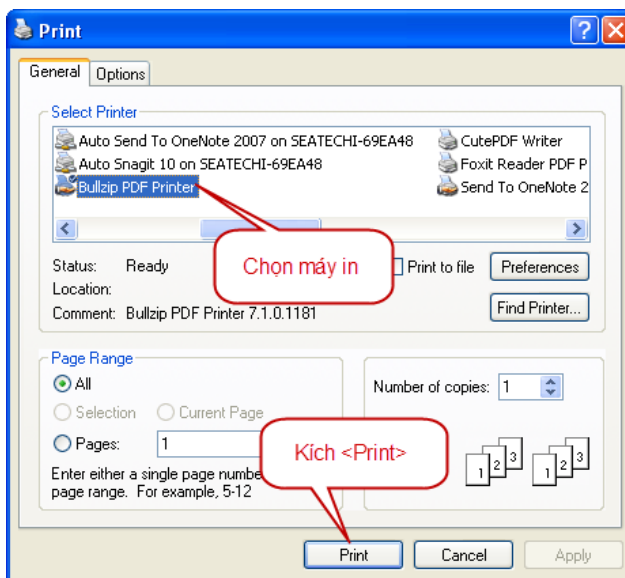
Print

General | Options

Select Printer

Auto Send To OneNote 2007 on SEATECHI-69EA48
Auto Snagit 10 on SEATECHI-69EA48
Bullzip PDF Printer
CutePDF Writer
Foxit Reader PDF P
Send To OneNote 2

Status: Ready
Location:
Comment: Bullzip PDF Printer 7.1.0.1181

Chọn máy in

Print to file
Preferences
Find Printer...

Page Range
All
Selection
Current Page
Pages: 1
Enter either a single page numbe page range. For example, 5-12

Number of copies: 1

Kích <Print>

Print
Cancel
Apply